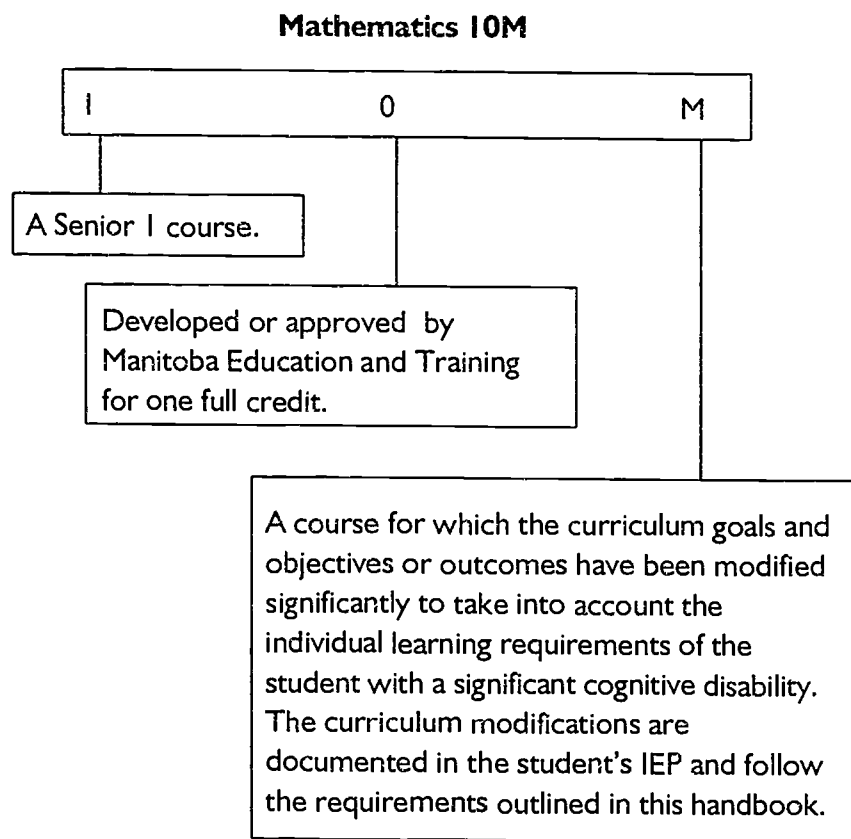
Mathematics 10M

1

0

M

A Senior 1 course.

Developed or approved by Manitoba Education and Training for one full credit.

A course for which the curriculum goals and objectives or outcomes have been modified significantly to take into account the individual learning requirements of the student with a significant cognitive disability. The curriculum modifications are documented in the student's IEP and follow the requirements outlined in this handbook.